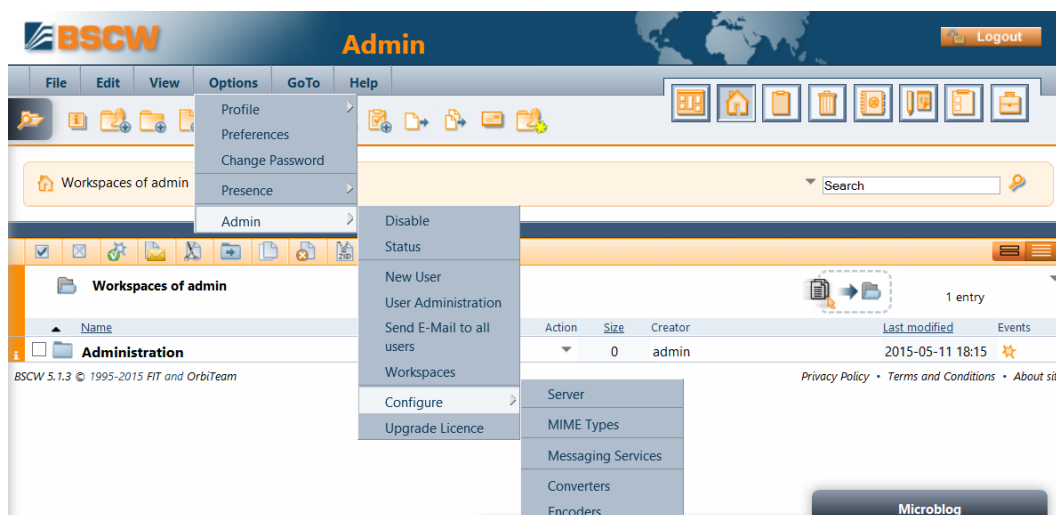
BSCW

Admin

Logout

File Edit View Options GoTo Help

Profile
Preferences
Change Password
Presence
Admin

Disable
Status
New User
User Administration
Send E-Mail to all users
Workspaces
Configure
Upgrade Licence

Server
MIME Types
Messaging Services
Converters
Encoders

Workspaces of admin

Search

Workspaces of admin

1 entry

| Name | Action | Size | Creator | Last modified | Events |
|---|---|---|---|---|---|
| Administration | | 0 | admin | 2015-05-11 18:15 | |

BSCW 5.1.3 © 1995-2015 FIT and OrbiTeam

Privacy Policy • Terms and Conditions • About si

Microblog